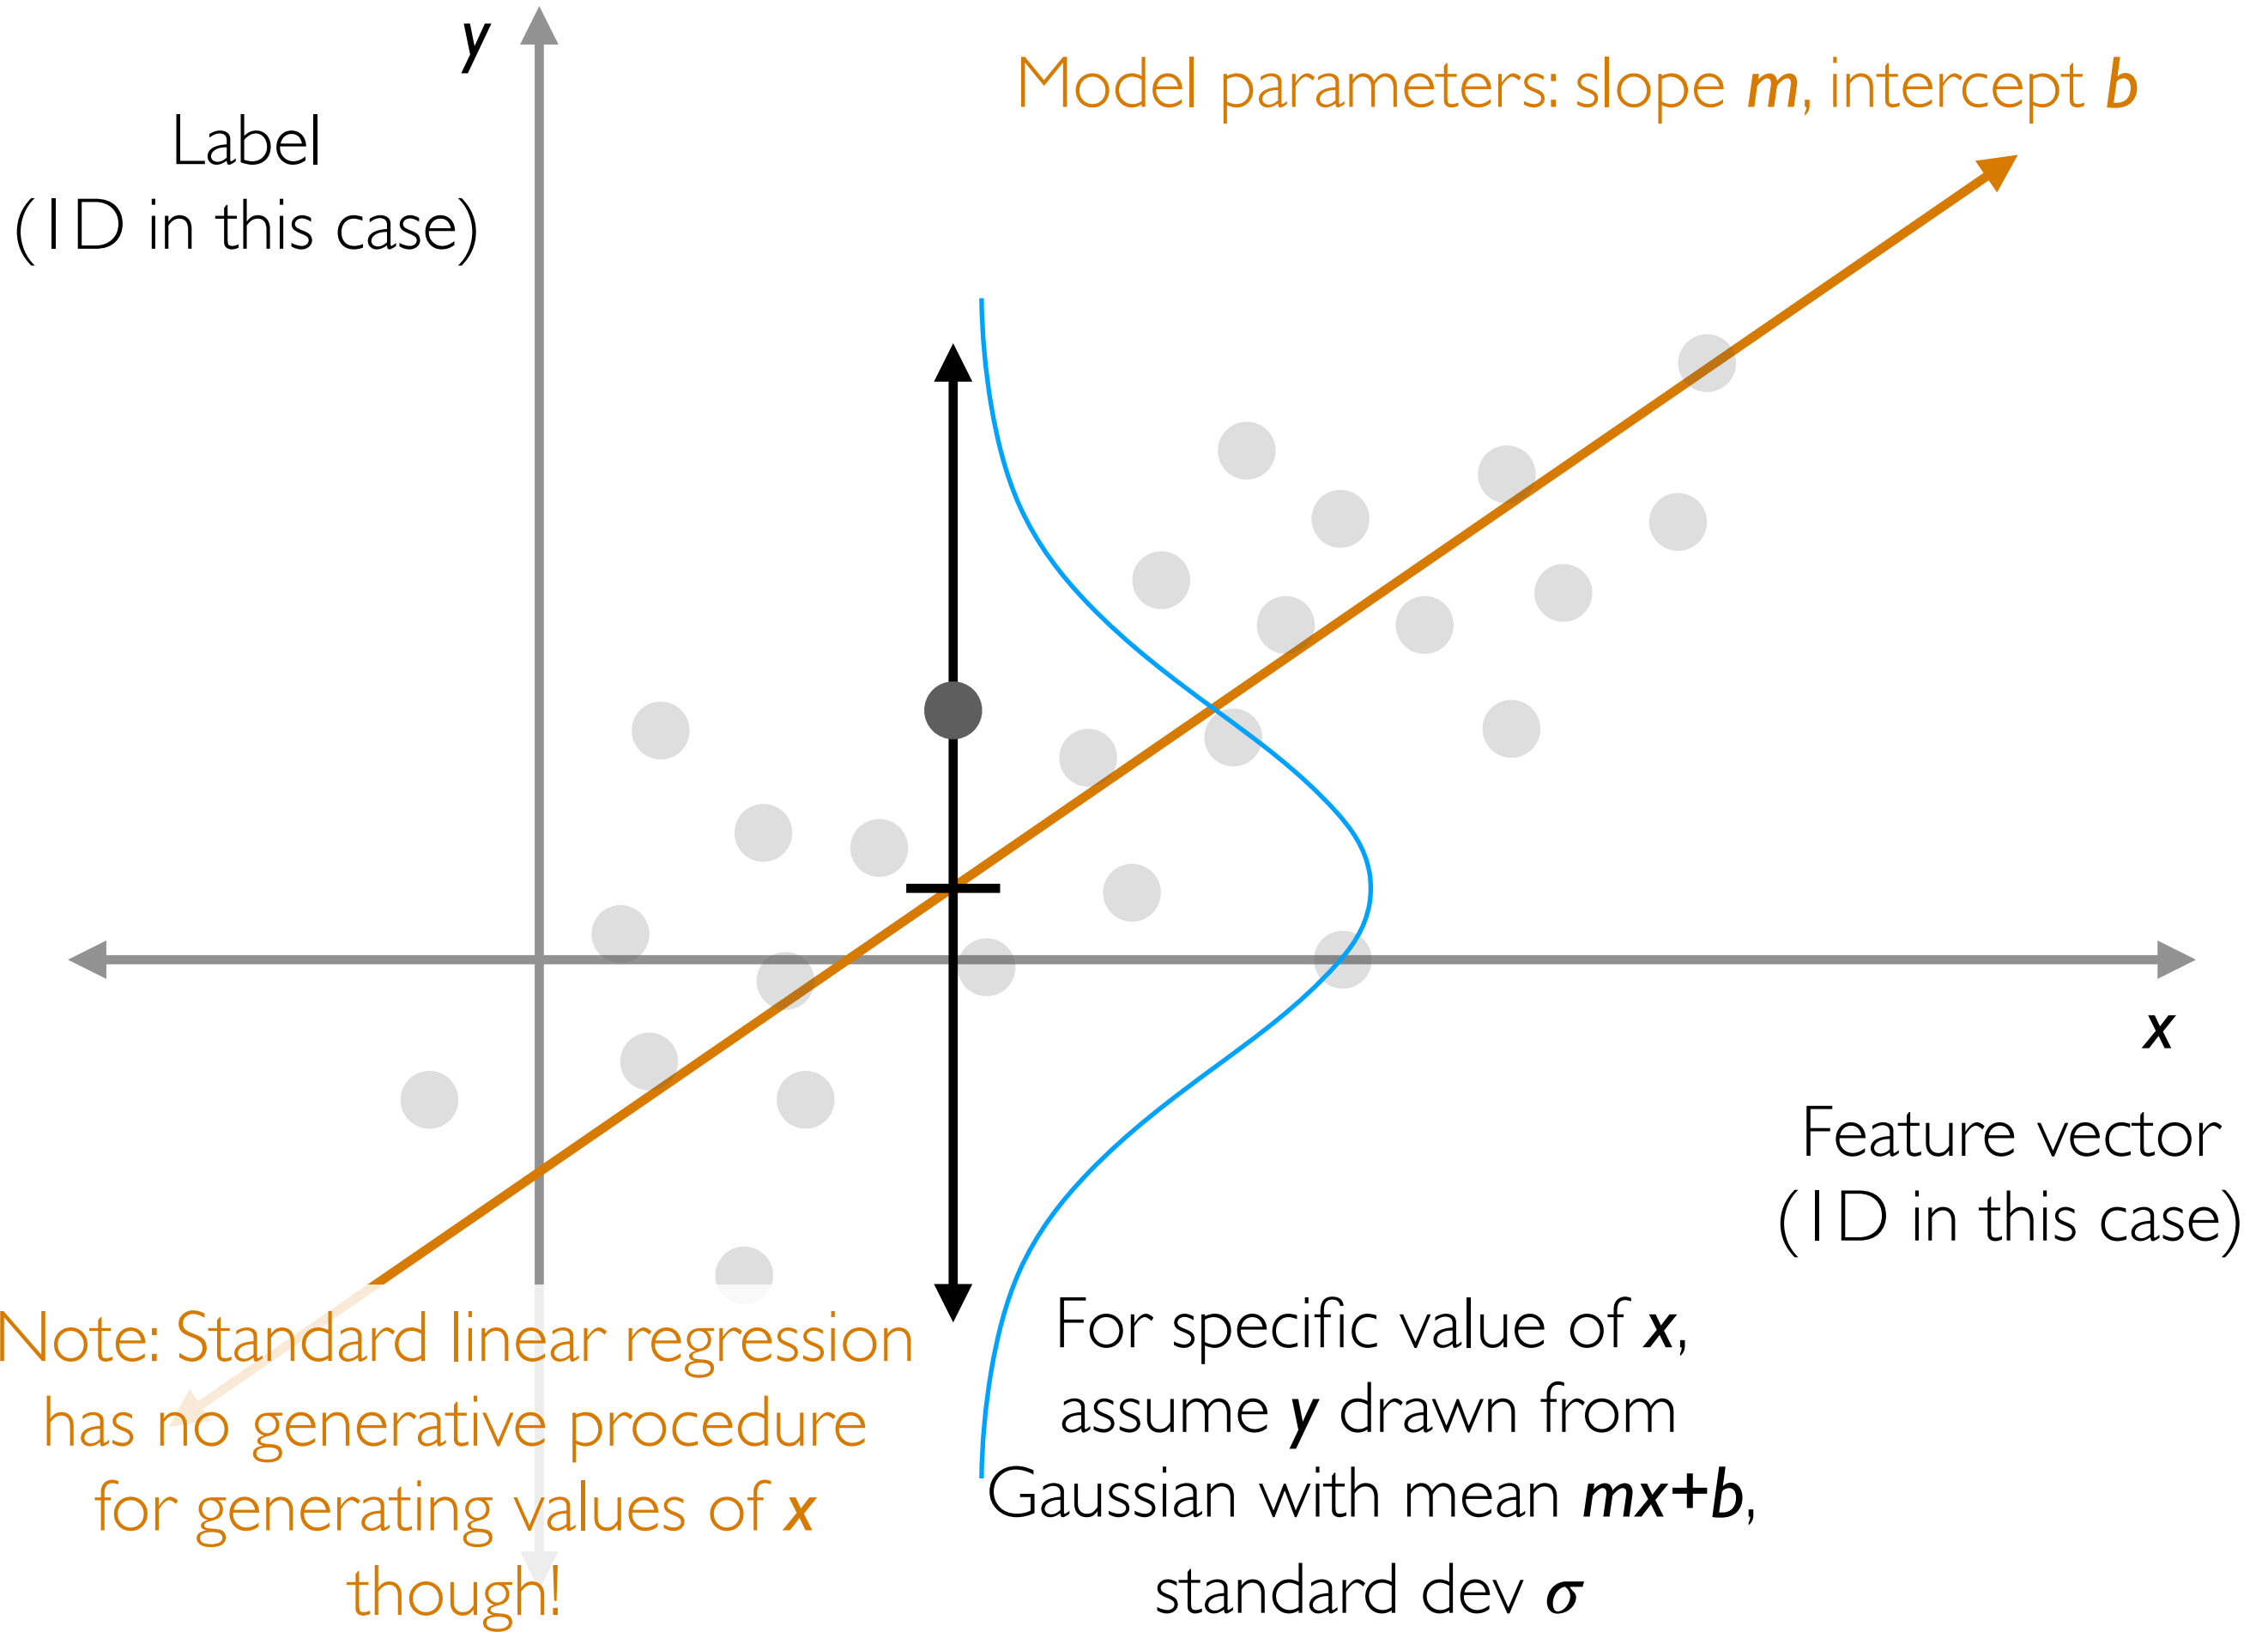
y

Label
(1D in this case)

Model parameters: slope $m$, intercept $b$

x

Feature vector
(1D in this case)

Note: Standard linear regression has no generative procedure for generating values of $x$ though!

For specific value of $x$, assume $y$ drawn from Gaussian with mean $mx+b$, standard dev $\sigma$